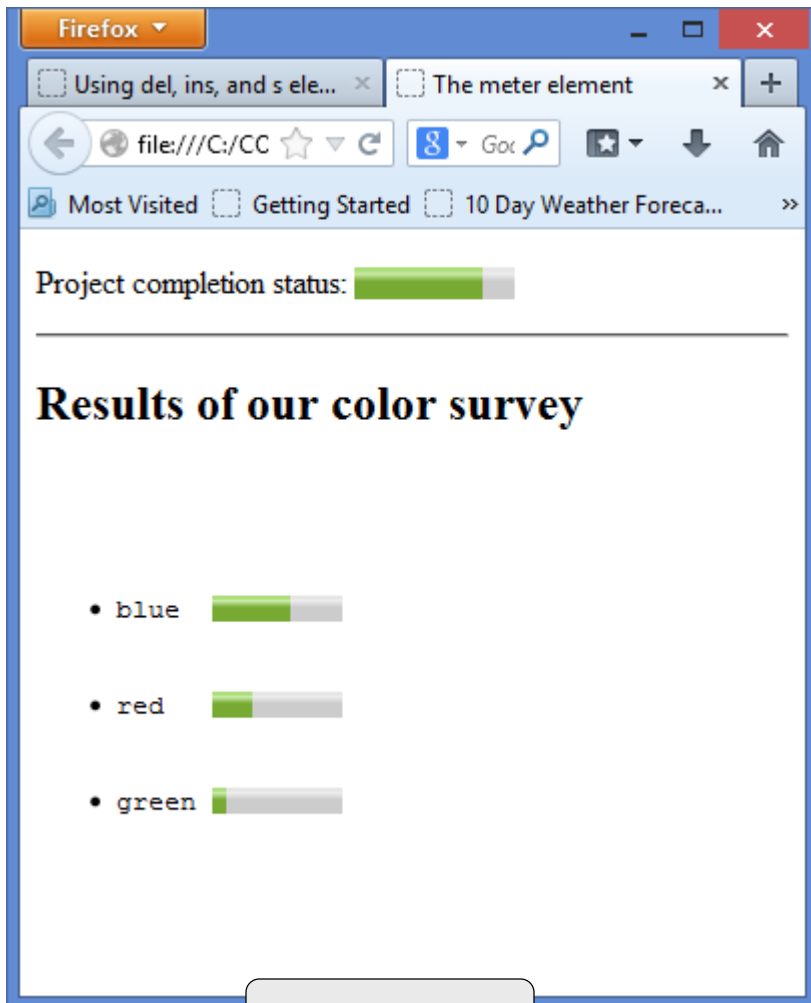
Firefox

Using del, ins, and s ele... ×

The meter element ×

+

file:///C:/CC

Goo

Most Visited

Getting Started

10 Day Weather Foreca...

»

Project completion status:

Results of our color survey

- blue
- red
- green